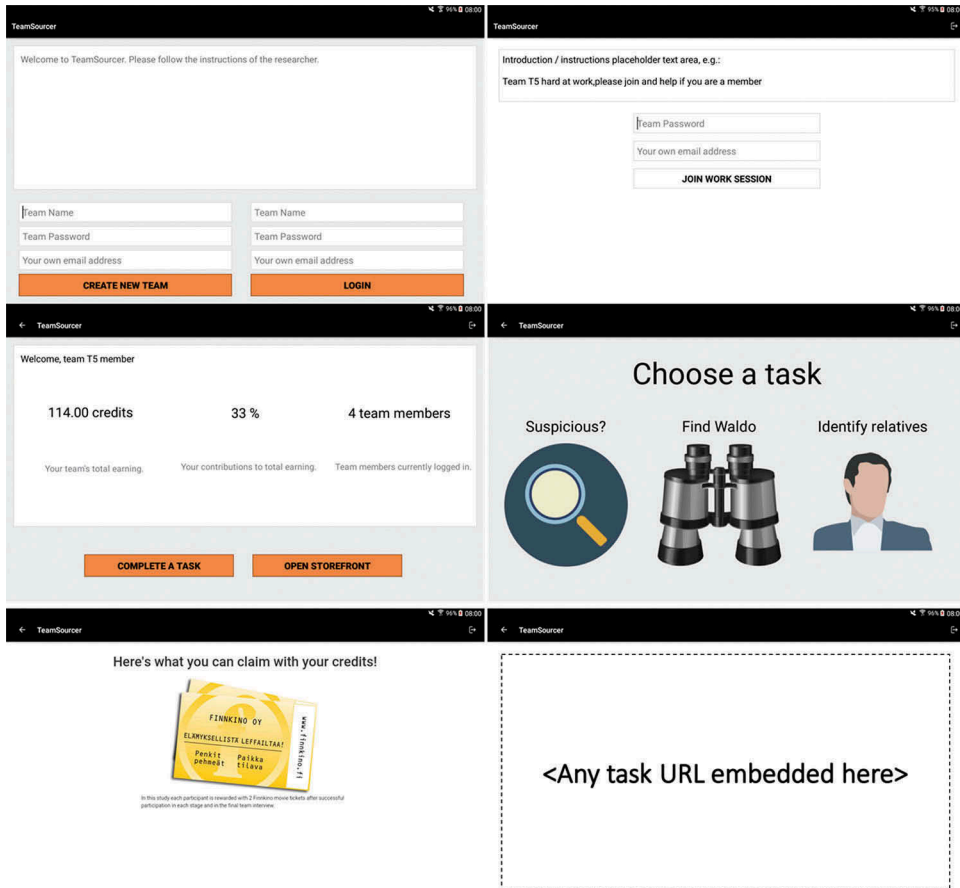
96% 08:00
TeamSourcer

Welcome to TeamSourcer. Please follow the instructions of the researcher.

Team Name
Team Password
Your own email address
CREATE NEW TEAM

Team Name
Team Password
Your own email address
LOGIN

95% 08:0
TeamSourcer

Introduction / instructions placeholder text area, e.g.:

Team T5 hard at work,please join and help if you are a member

Team Password
Your own email address
JOIN WORK SESSION

96% 08:00
TeamSourcer

Welcome, team T5 member

114.00 credits
Your team's total earning.

33 %
Your contributions to total earning.

4 team members
Team members currently logged in.

COMPLETE A TASK
OPEN STOREFRONT

96% 08:0
TeamSourcer

Choose a task

Suspicious?
Find Waldo
Identify relatives

96% 08:00
TeamSourcer

Here's what you can claim with your credits!

FINNKINO OY
ELÄMYKSELLISTÄ LEFFAILTAA!
Penkit pehmeät
Paikka tilava
www.finnkino.fi

In this study each participant is rewarded with 2 Finnkino movie tickets after successful participation in each stage and in the final team interview.

96% 08:0
TeamSourcer

<Any task URL embedded here>